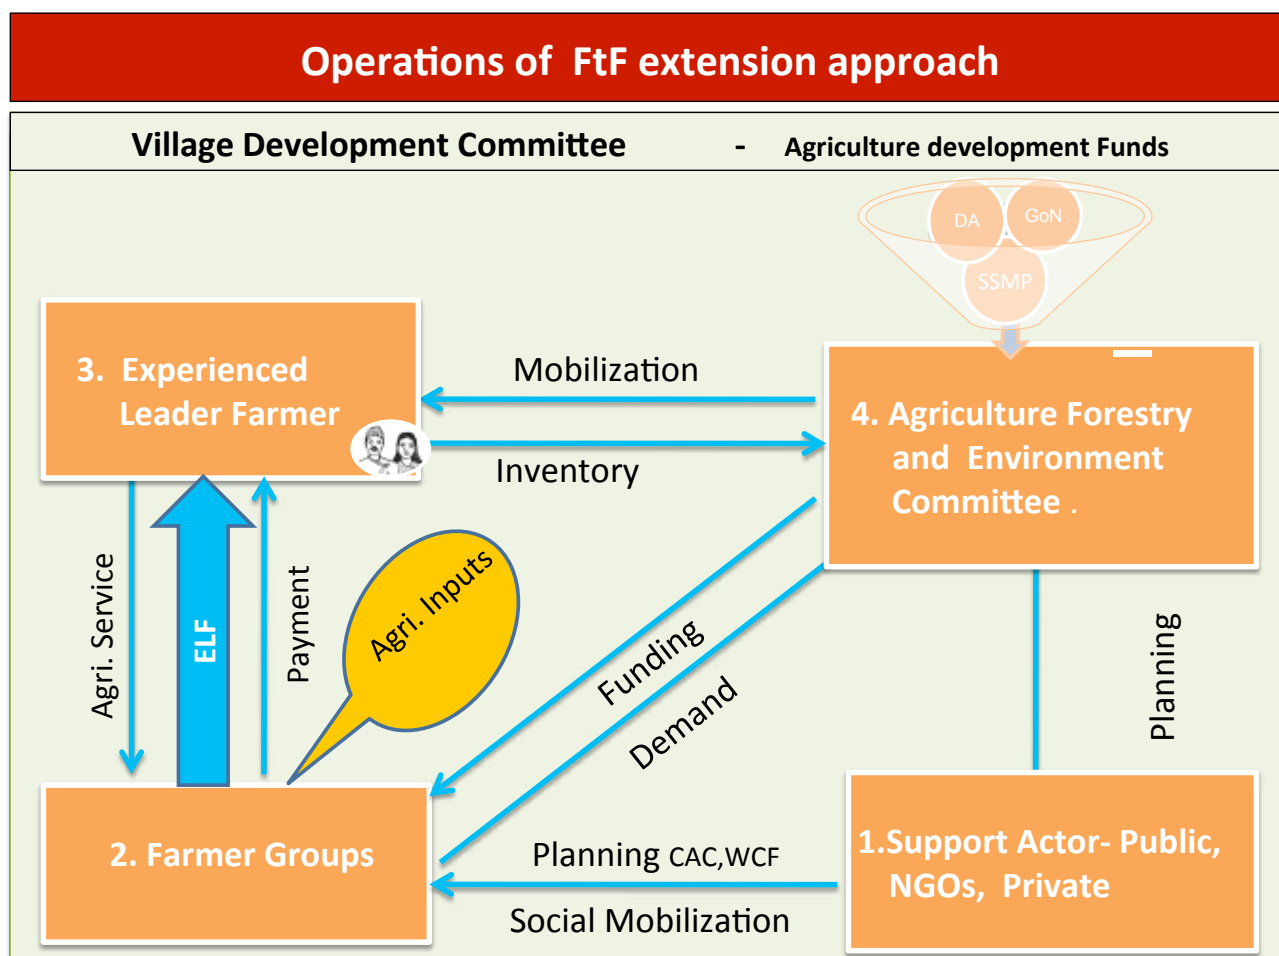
Operations of FtF extension approach

Village Development Committee - Agriculture development Funds

DA

GoN

SSMP

3. Experienced Leader Farmer

Mobilization

Inventory

4. Agriculture Forestry and Environment Committee .

Agri. Service

ELF

Payment

Agri. Inputs

Funding

Demand

Planning

2. Farmer Groups

Planning CAC,WCF

Social Mobilization

1.Support Actor- Public, NGOs, Private